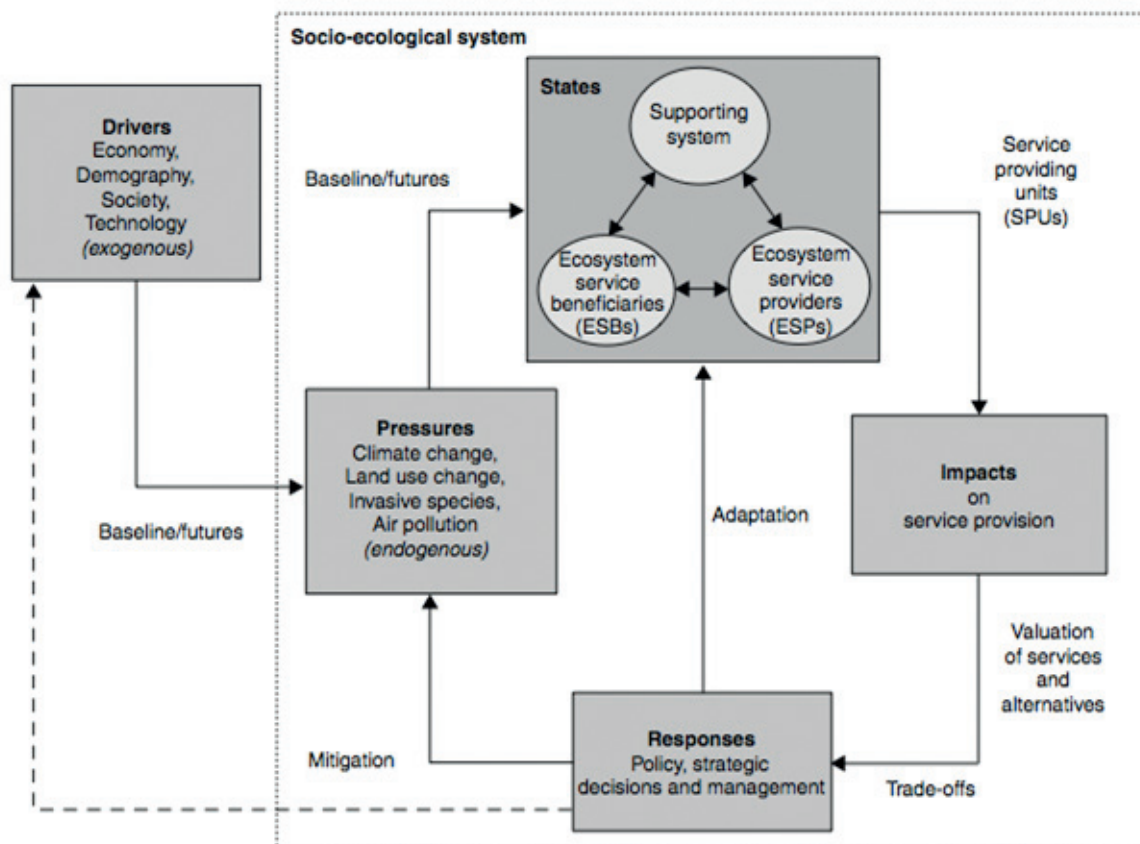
Socio-ecological system

Drivers
Economy,
Demography,
Society,
Technology
*(exogenous)*

Baseline/futures

States

Supporting system

Ecosystem service beneficiaries (ESBs)

Ecosystem service providers (ESPs)

Service providing units (SPUs)

Baseline/futures

Pressures
Climate change,
Land use change,
Invasive species,
Air pollution
*(endogenous)*

Adaptation

Impacts
on service provision

Valuation of services and alternatives

Mitigation

Responses
Policy, strategic decisions and management

Trade-offs